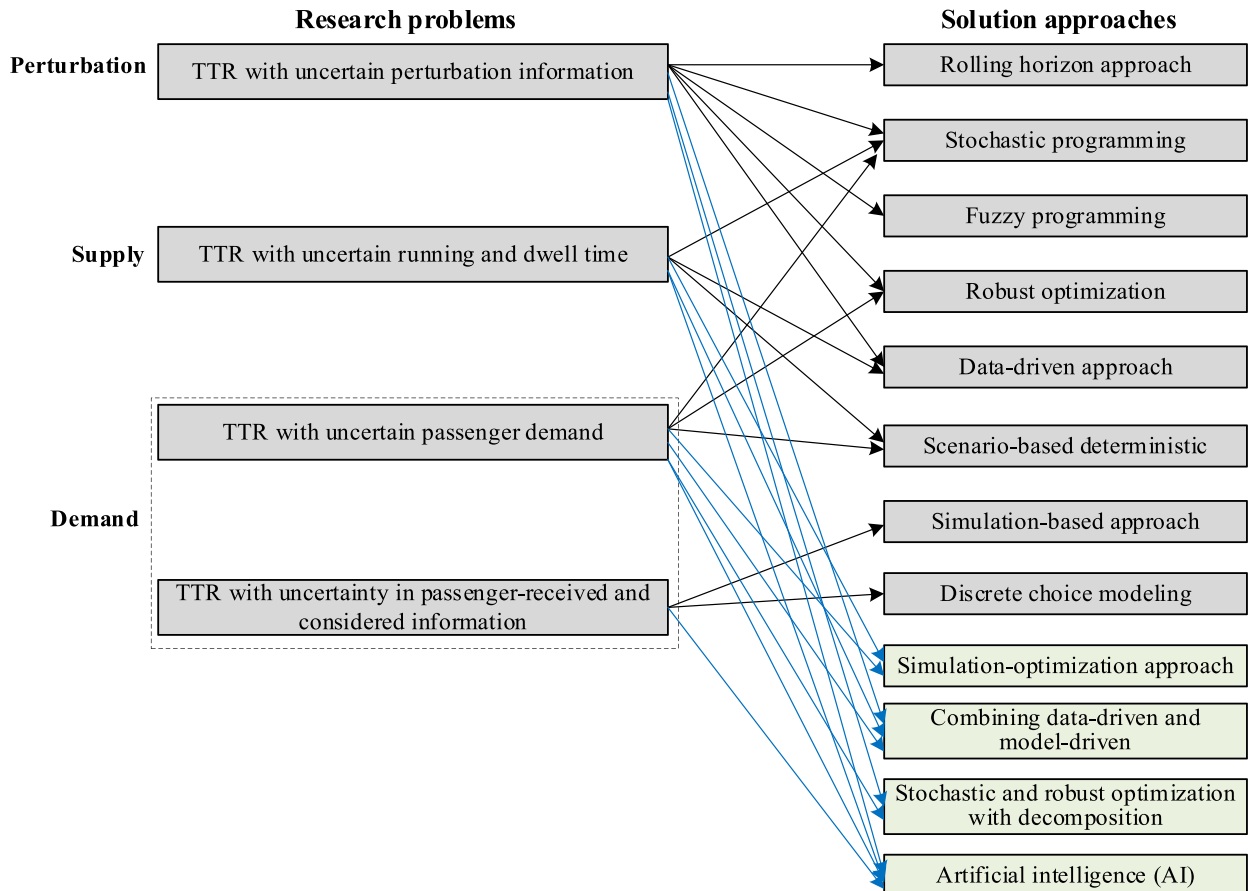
Research problems

Solution approaches

Perturbation

TTR with uncertain perturbation information

Supply

TTR with uncertain running and dwell time

Demand

TTR with uncertain passenger demand

TTR with uncertainty in passenger-received and considered information

Rolling horizon approach

Stochastic programming

Fuzzy programming

Robust optimization

Data-driven approach

Scenario-based deterministic

Simulation-based approach

Discrete choice modeling

Simulation-optimization approach

Combining data-driven and model-driven

Stochastic and robust optimization with decomposition

Artificial intelligence (AI)